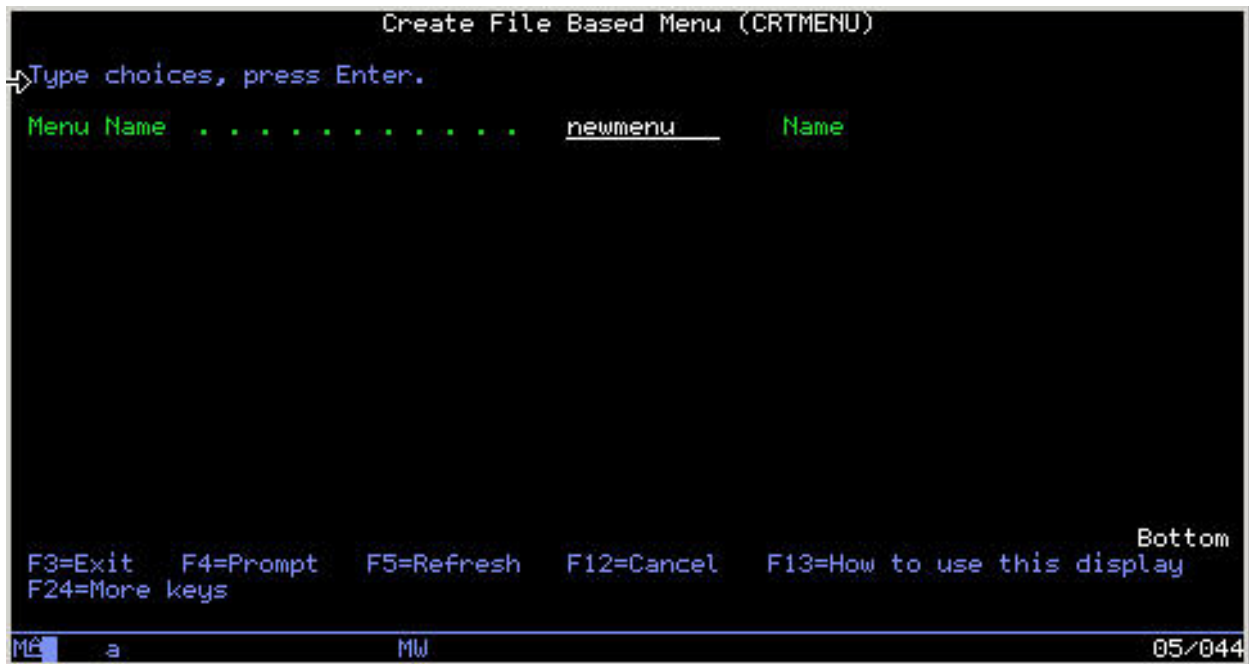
Create File Based Menu (CRTMENU)

Type choices, press Enter.

Menu Name . . . . . . . . . . . . . newmenu Name

Bottom
F3=Exit F4=Prompt F5=Refresh F12=Cancel F13=How to use this display
F24=More keys

MA a MW 05/044